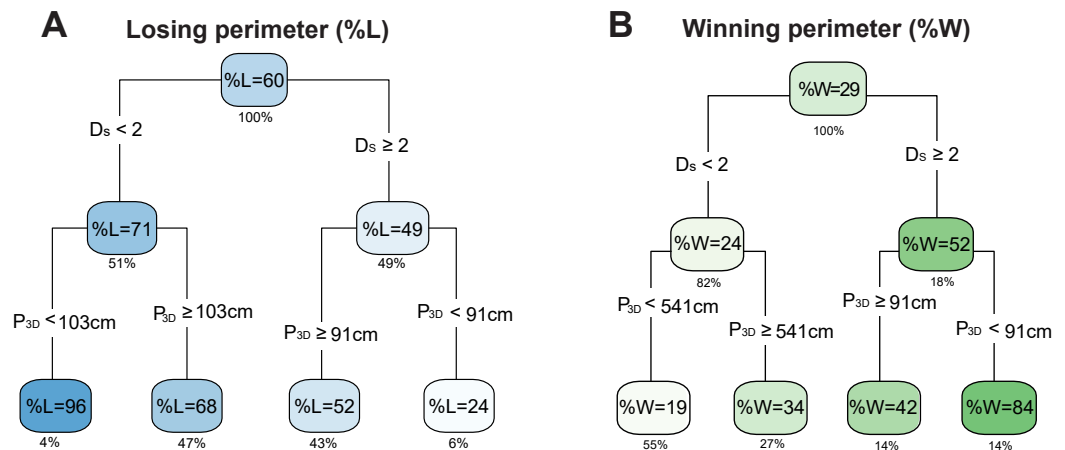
A Losing perimeter (%L)

%L=60
100%

$D_S < 2$

$D_S \geq 2$

%L=71
51%

%L=49
49%

$P_{3D} < 103$cm

$P_{3D} \geq 103$cm

$P_{3D} \geq 91$cm

$P_{3D} < 91$cm

%L=96
4%

%L=68
47%

%L=52
43%

%L=24
6%

B Winning perimeter (%W)

%W=29
100%

$D_S < 2$

$D_S \geq 2$

%W=24
82%

%W=52
18%

$P_{3D} < 541$cm

$P_{3D} \geq 541$cm

$P_{3D} \geq 91$cm

$P_{3D} < 91$cm

%W=19
55%

%W=34
27%

%W=42
14%

%W=84
14%